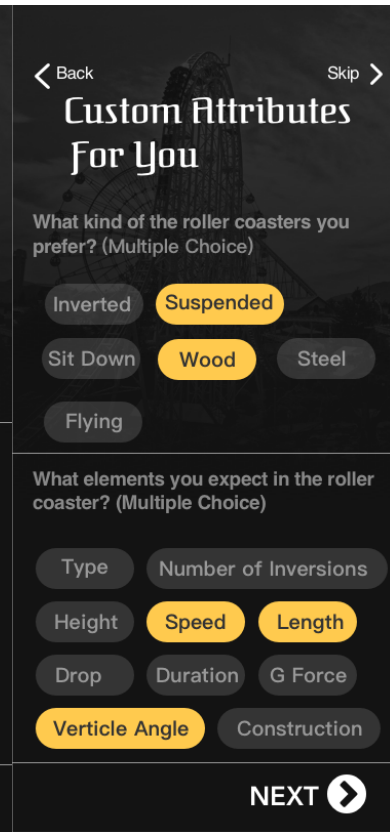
Back
Skip
Custom Attributes For You

What kind of the roller coasters you prefer? (Multiple Choice)

Inverted
Suspended
Sit Down
Wood
Steel
Flying

What elements you expect in the roller coaster? (Multiple Choice)

Type
Number of Inversions
Height
Speed
Length
Drop
Duration
G Force
Verticle Angle
Construction

NEXT